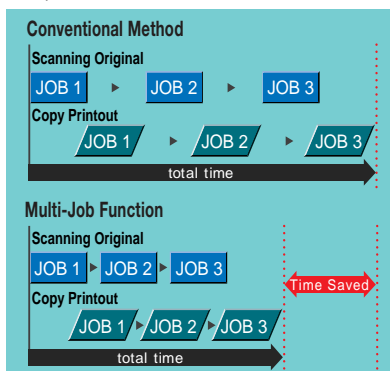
Conventional Method

Scanning Original

JOB 1 JOB 2 JOB 3

Copy Printout

JOB 1 JOB 2 JOB 3

total time

Multi-Job Function

Scanning Original

JOB 1 JOB 2 JOB 3

Time Saved

Copy Printout

JOB 1 JOB 2 JOB 3

total time